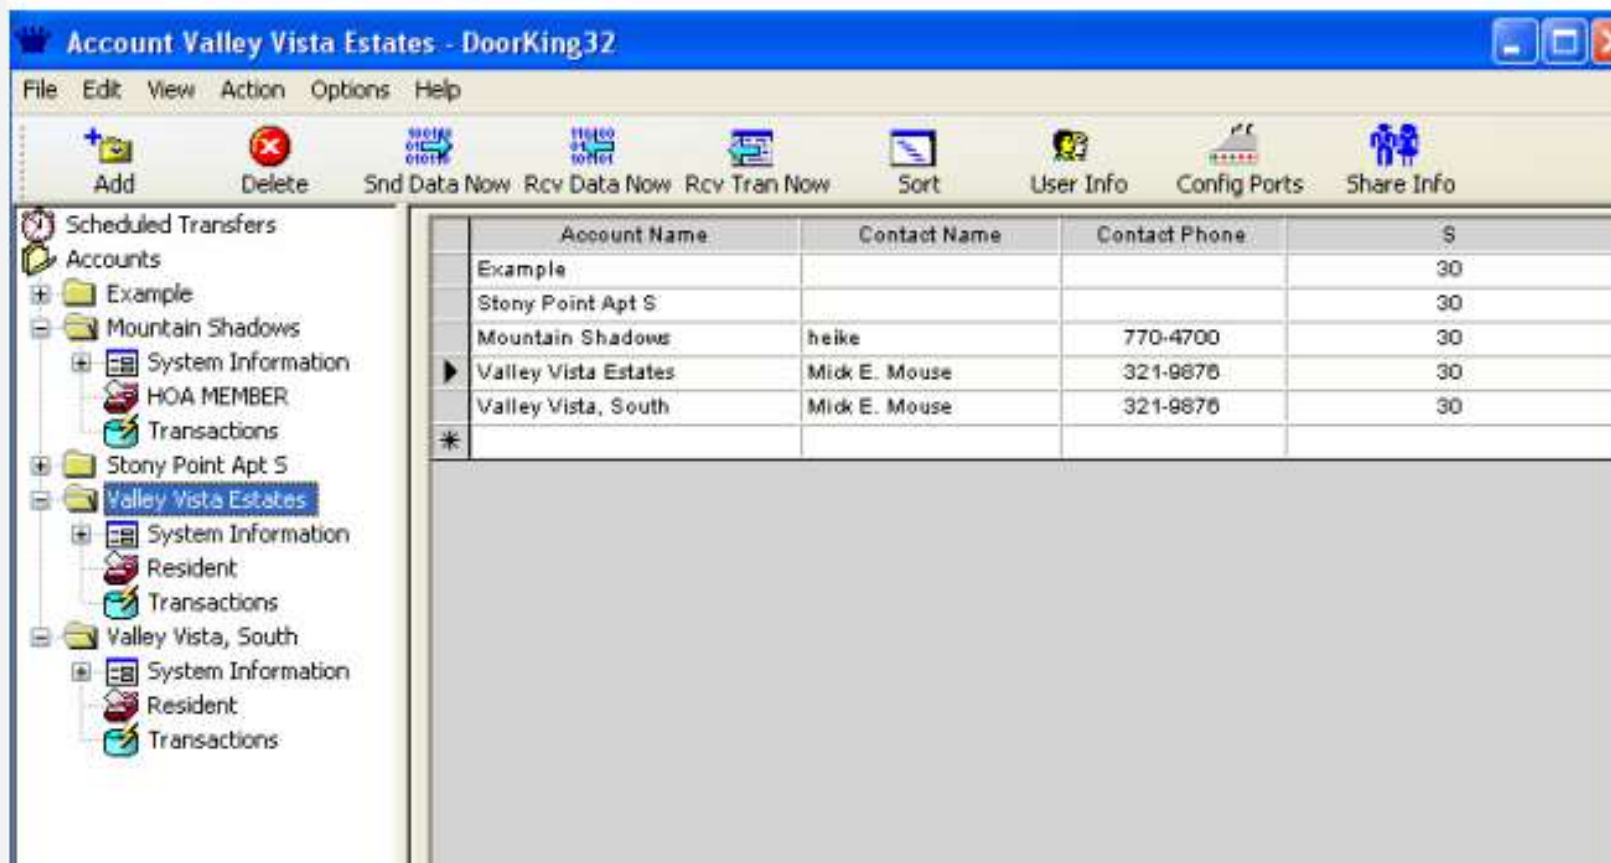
Account Valley Vista Estates - DoorKing32

File Edit View Action Options Help

Add Delete Snd Data Now Rcv Data Now Rcv Tran Now Sort User Info Config Ports Share Info

Scheduled Transfers
Accounts
Example
Mountain Shadows
System Information
HOA MEMBER
Transactions
Stony Point Apt S
Valley Vista Estates
System Information
Resident
Transactions
Valley Vista, South
System Information
Resident
Transactions

| | Account Name | Contact Name | Contact Phone | S |
|---|---|---|---|---|
| | Example | | | 30 |
| | Stony Point Apt S | | | 30 |
| | Mountain Shadows | heike | 770-4700 | 30 |
| ▶ | Valley Vista Estates | Mick E. Mouse | 321-9876 | 30 |
| | Valley Vista, South | Mick E. Mouse | 321-9876 | 30 |
| * | | | | |